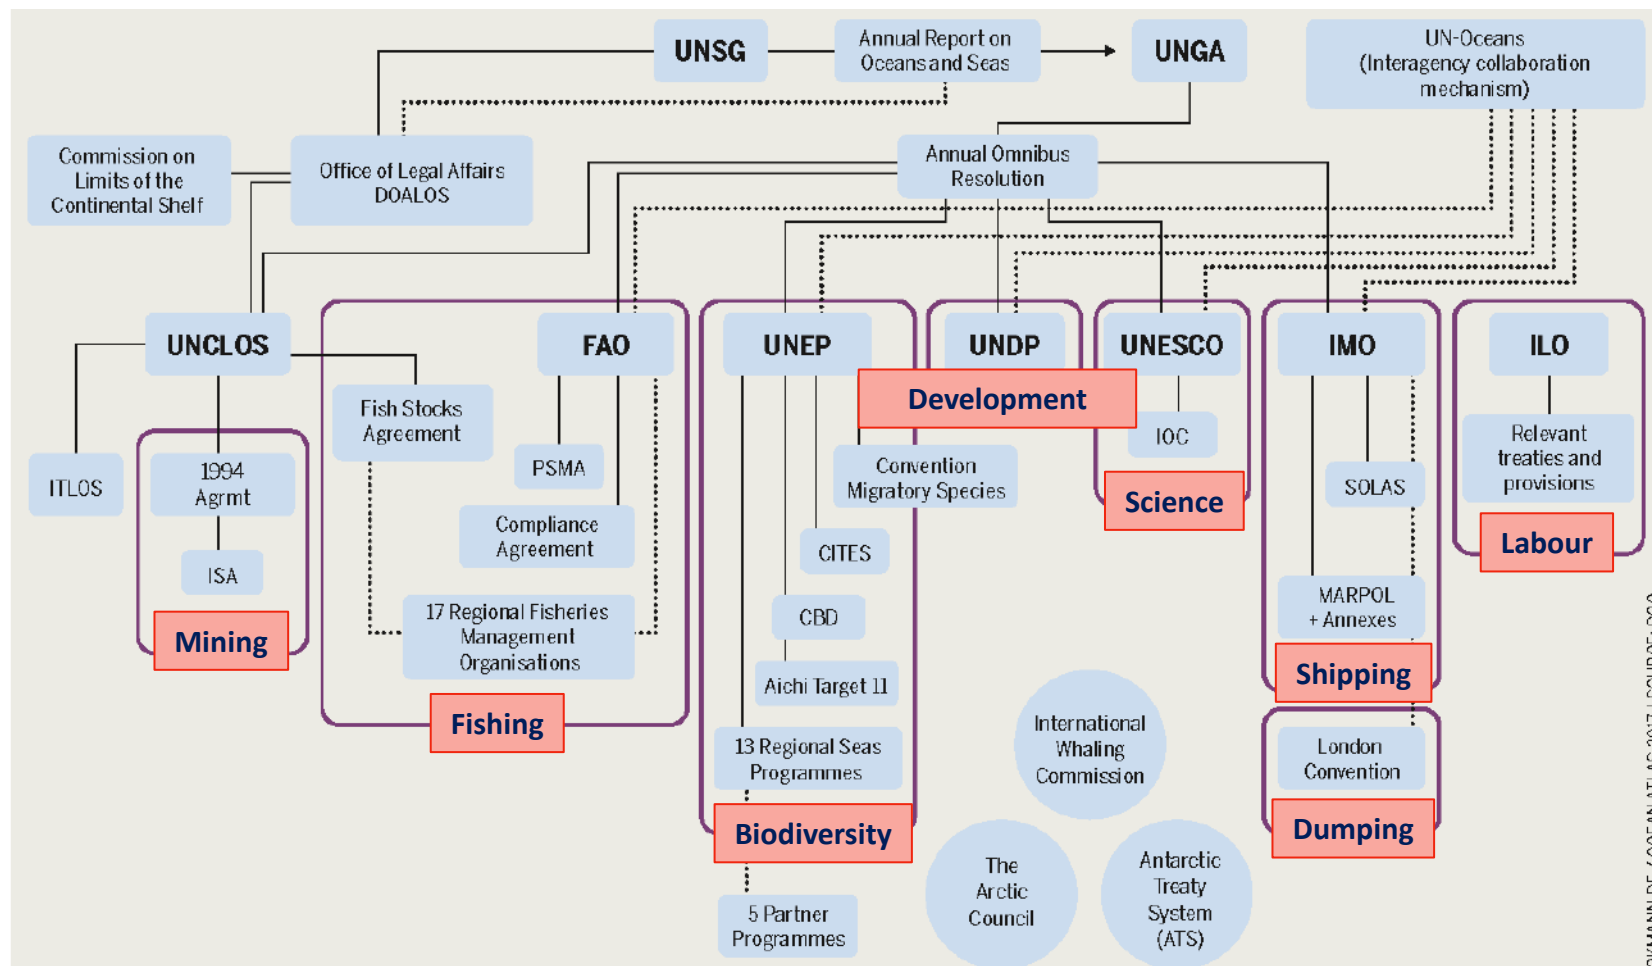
UNSG

Annual Report on Oceans and Seas

UNGA

UN-Oceans (Interagency collaboration mechanism)

Commission on Limits of the Continental Shelf

Office of Legal Affairs DOALOS

Annual Omnibus Resolution

UNCLOS

FAO

UNEP

UNDP

UNESCO

IMO

ILO

Development

ITLOS

1994 Agrmt

ISA

Mining

Fish Stocks Agreement

PSMA

Compliance Agreement

17 Regional Fisheries Management Organisations

Fishing

Convention Migratory Species

CITES

CBD

Aichi Target 11

13 Regional Seas Programmes

Biodiversity

5 Partner Programmes

IOC

Science

SOLAS

MARPOL + Annexes

Shipping

London Convention

Dumping

Relevant treaties and provisions

Labour

International Whaling Commission

The Arctic Council

Antarctic Treaty System (ATS)

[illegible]